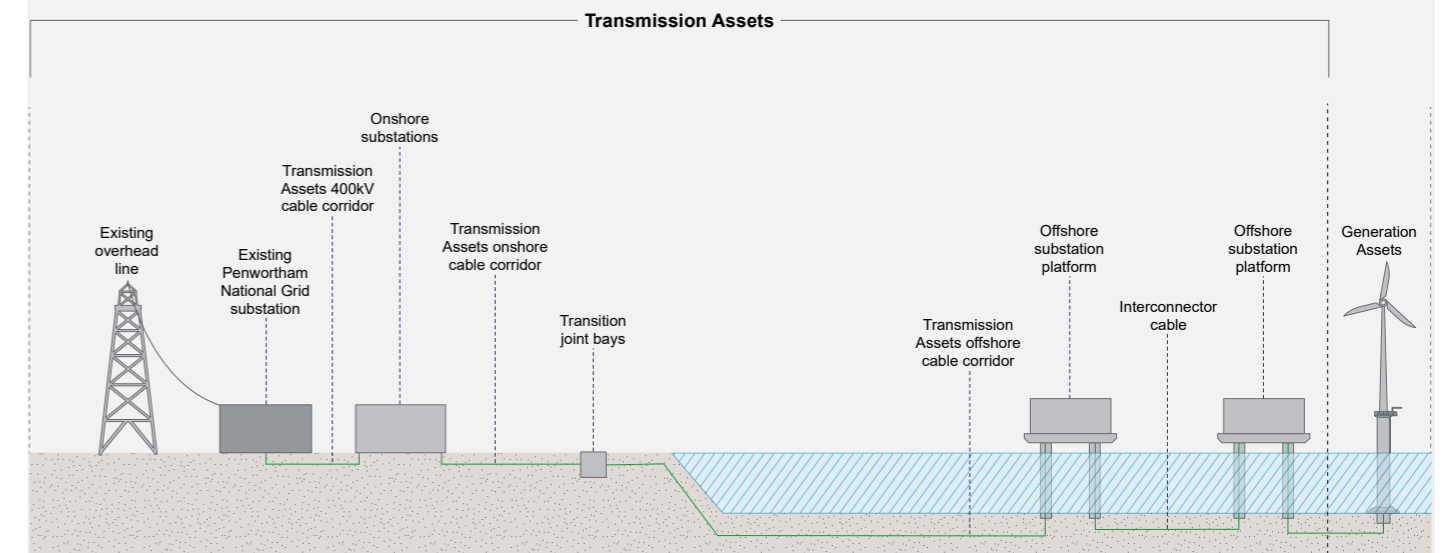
Transmission Assets

Existing overhead line

Existing Penwortham National Grid substation

Transmission Assets 400kV cable corridor

Onshore substations

Transmission Assets onshore cable corridor

Transition joint bays

Transmission Assets offshore cable corridor

Offshore substation platform

Interconnector cable

Offshore substation platform

Generation Assets